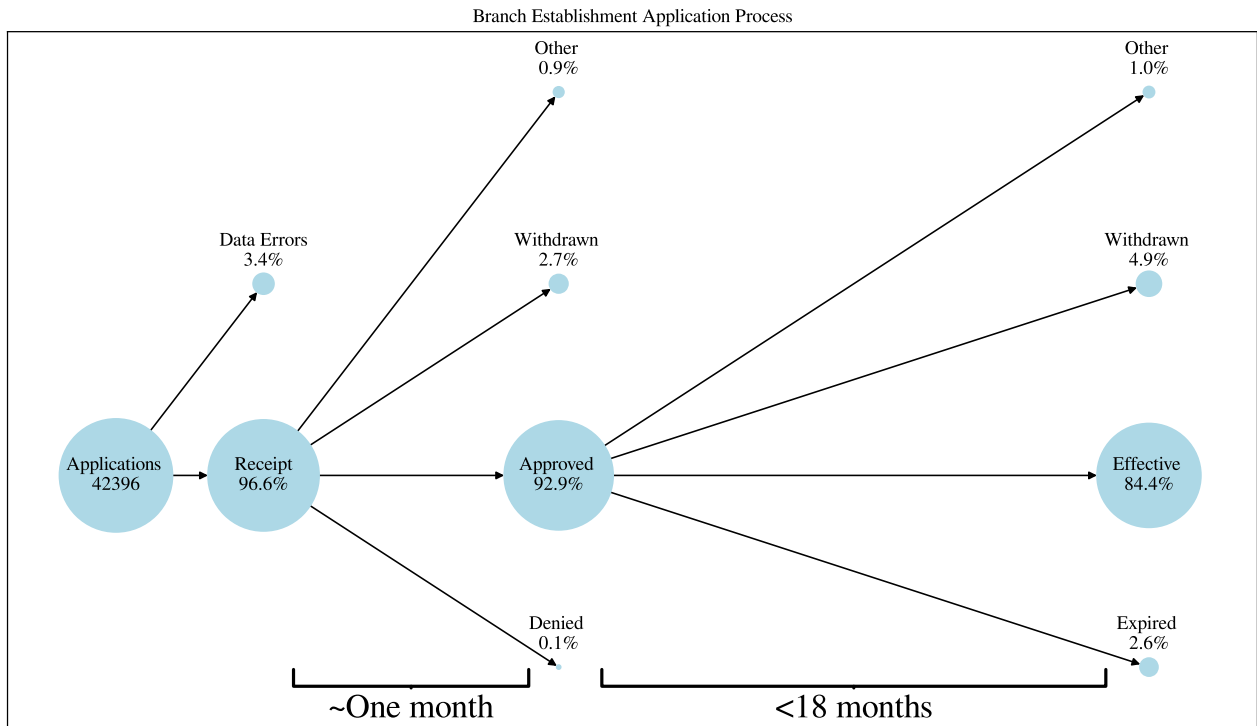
Branch Establishment Application Process

Other
0.9%

Other
1.0%

Data Errors
3.4%

Withdrawn
2.7%

Withdrawn
4.9%

Applications
42396

Receipt
96.6%

Approved
92.9%

Effective
84.4%

Denied
0.1%

Expired
2.6%

~One month

<18 months